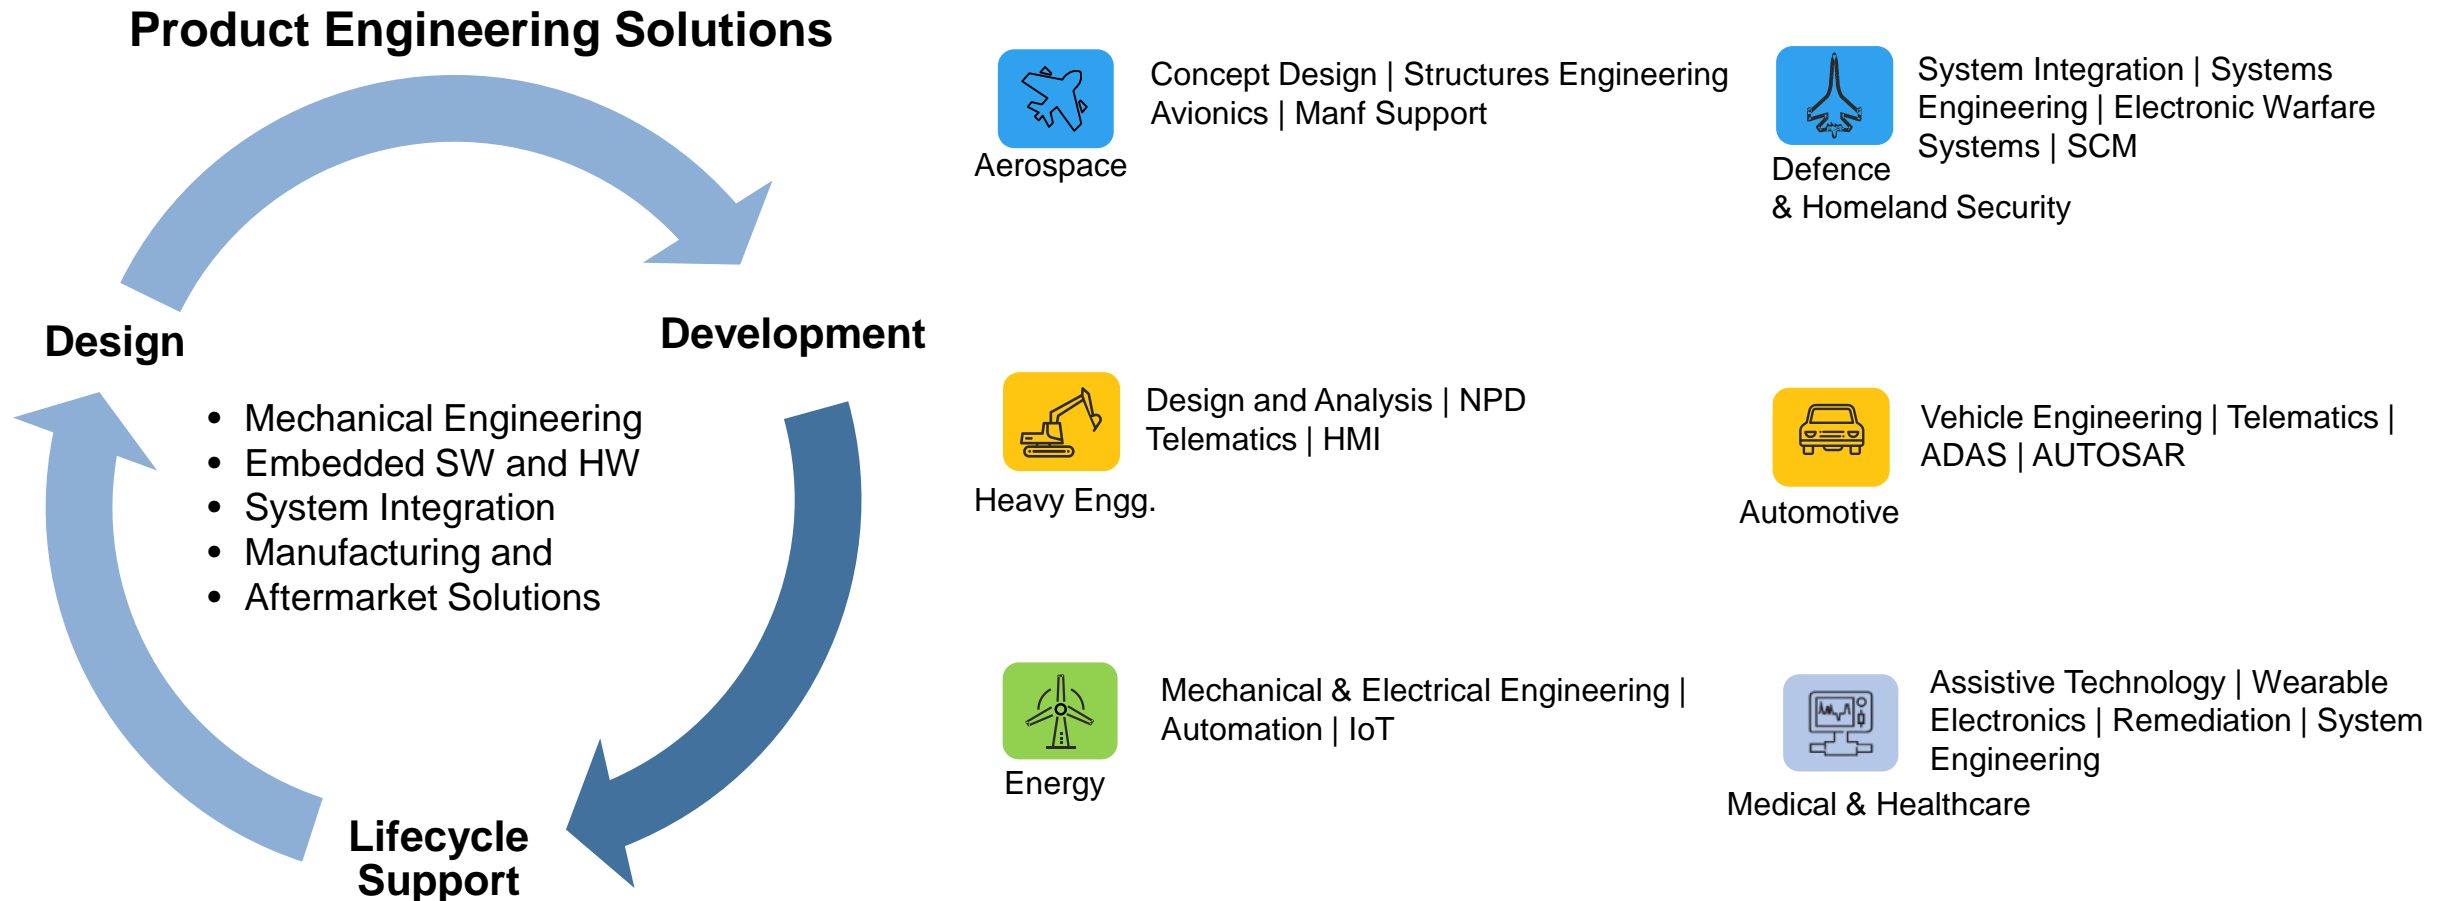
Product Engineering Solutions

Design

Development

- Mechanical Engineering
- Embedded SW and HW
- System Integration
- Manufacturing and
- Aftermarket Solutions

Lifecycle Support

Aerospace

Concept Design | Structures Engineering Avionics | Manf Support

Defence & Homeland Security

System Integration | Systems Engineering | Electronic Warfare Systems | SCM

Heavy Engg.

Design and Analysis | NPD Telematics | HMI

Automotive

Vehicle Engineering | Telematics | ADAS | AUTOSAR

Energy

Mechanical & Electrical Engineering | Automation | IoT

Medical & Healthcare

Assistive Technology | Wearable Electronics | Remediation | System Engineering